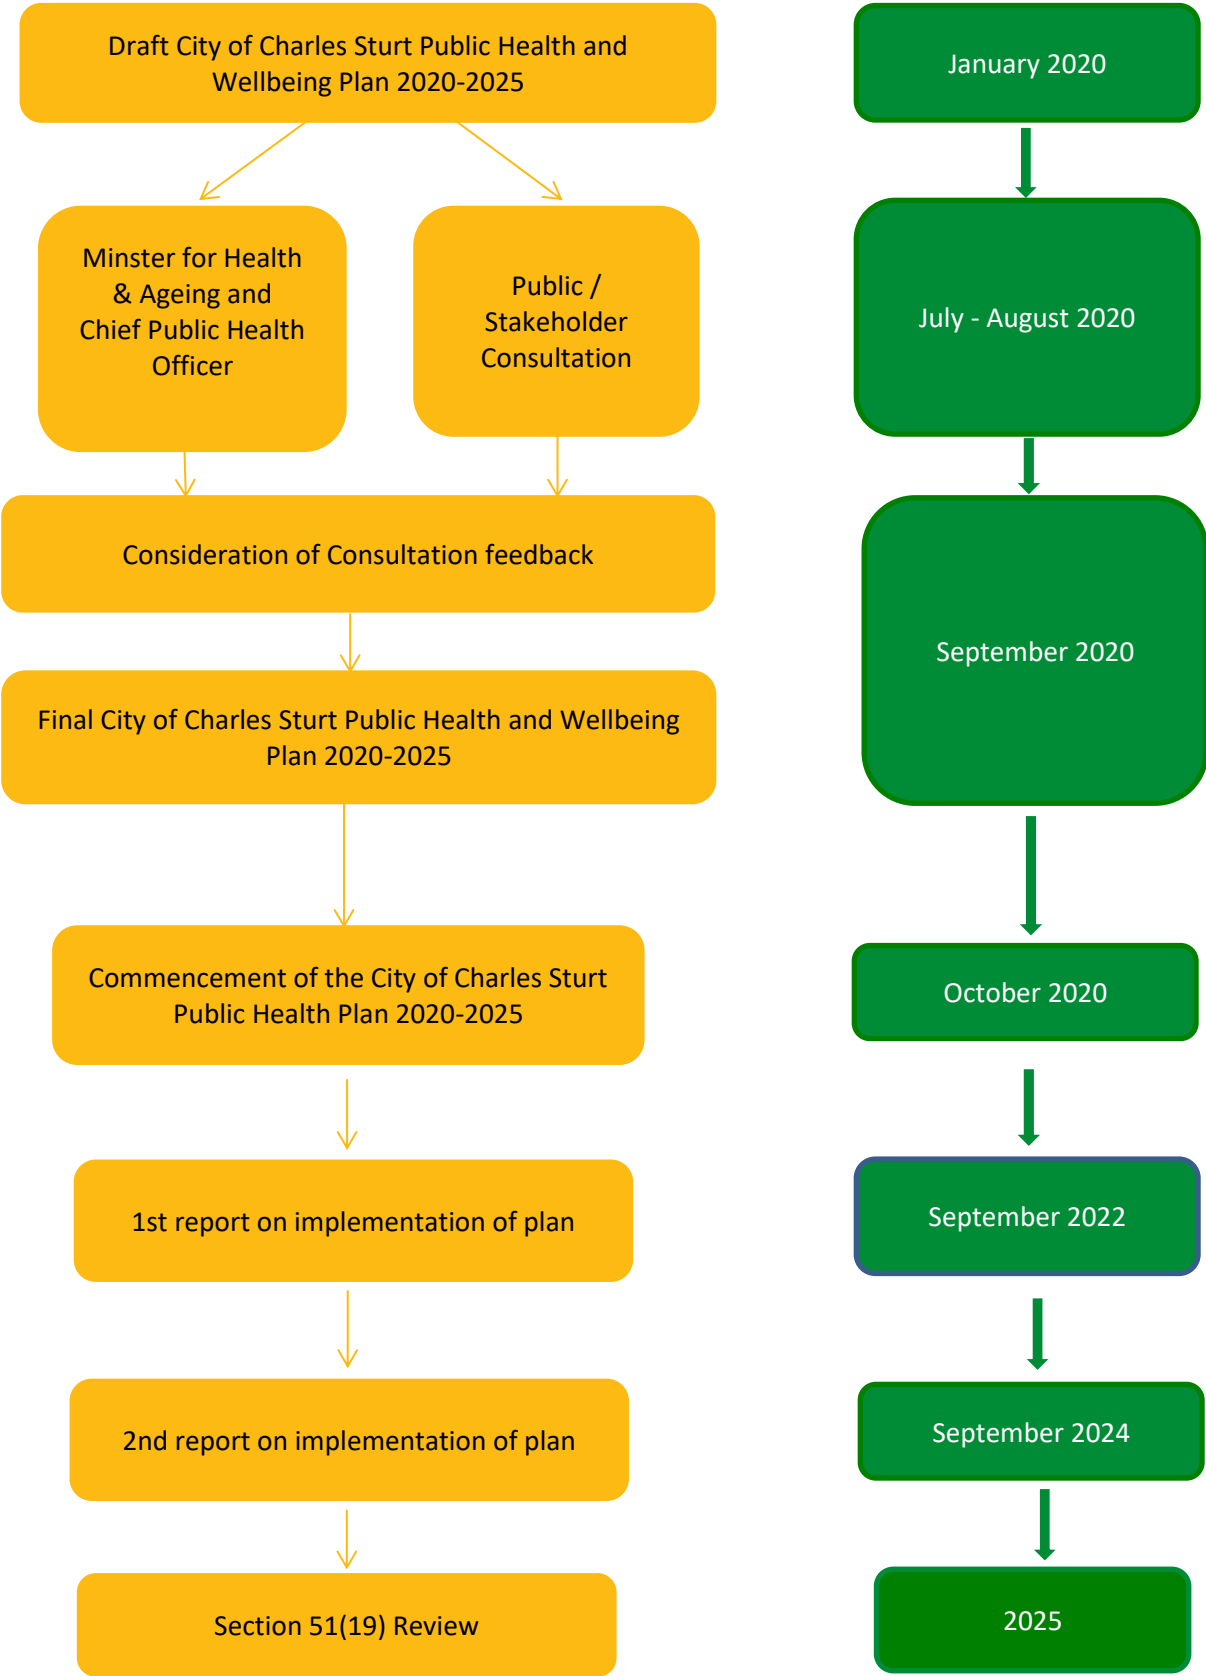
Draft City of Charles Sturt Public Health and Wellbeing Plan 2020-2025

Minster for Health & Ageing and Chief Public Health Officer

Public / Stakeholder Consultation

Consideration of Consultation feedback

Final City of Charles Sturt Public Health and Wellbeing Plan 2020-2025

Commencement of the City of Charles Sturt Public Health Plan 2020-2025

1st report on implementation of plan

2nd report on implementation of plan

Section 51(19) Review

January 2020

July - August 2020

September 2020

October 2020

September 2022

September 2024

2025